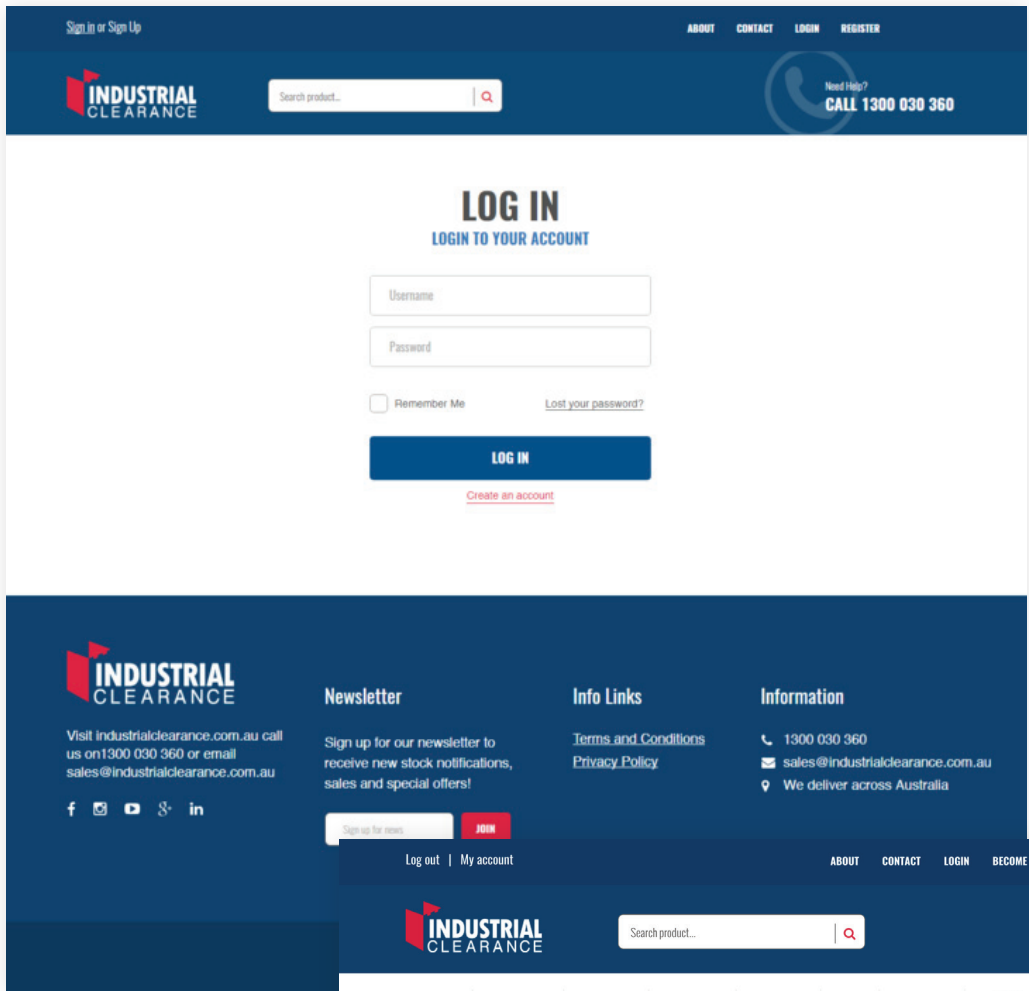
Sign in or Sign Up

ABOUT CONTACT LOGIN REGISTER

INDUSTRIAL CLEARANCE

Search product...

Need Help?
CALL 1300 030 360

LOG IN
LOGIN TO YOUR ACCOUNT

Username

Password

Remember Me

Lost your password?

LOG IN

Create an account

INDUSTRIAL CLEARANCE

Visit industrialclearance.com.au call us on1300 030 360 or email sales@industrialclearance.com.au

Newsletter

Sign up for our newsletter to receive new stock notifications, sales and special offers!

Sign up for news

JOIN

Info Links

Terms and Conditions
Privacy Policy

Information

1300 030 360
sales@industrialclearance.com.au
We deliver across Australia

Log out | My account

ABOUT CONTACT LOGIN BECOME

INDUSTRIAL CLEARANCE

Search product...